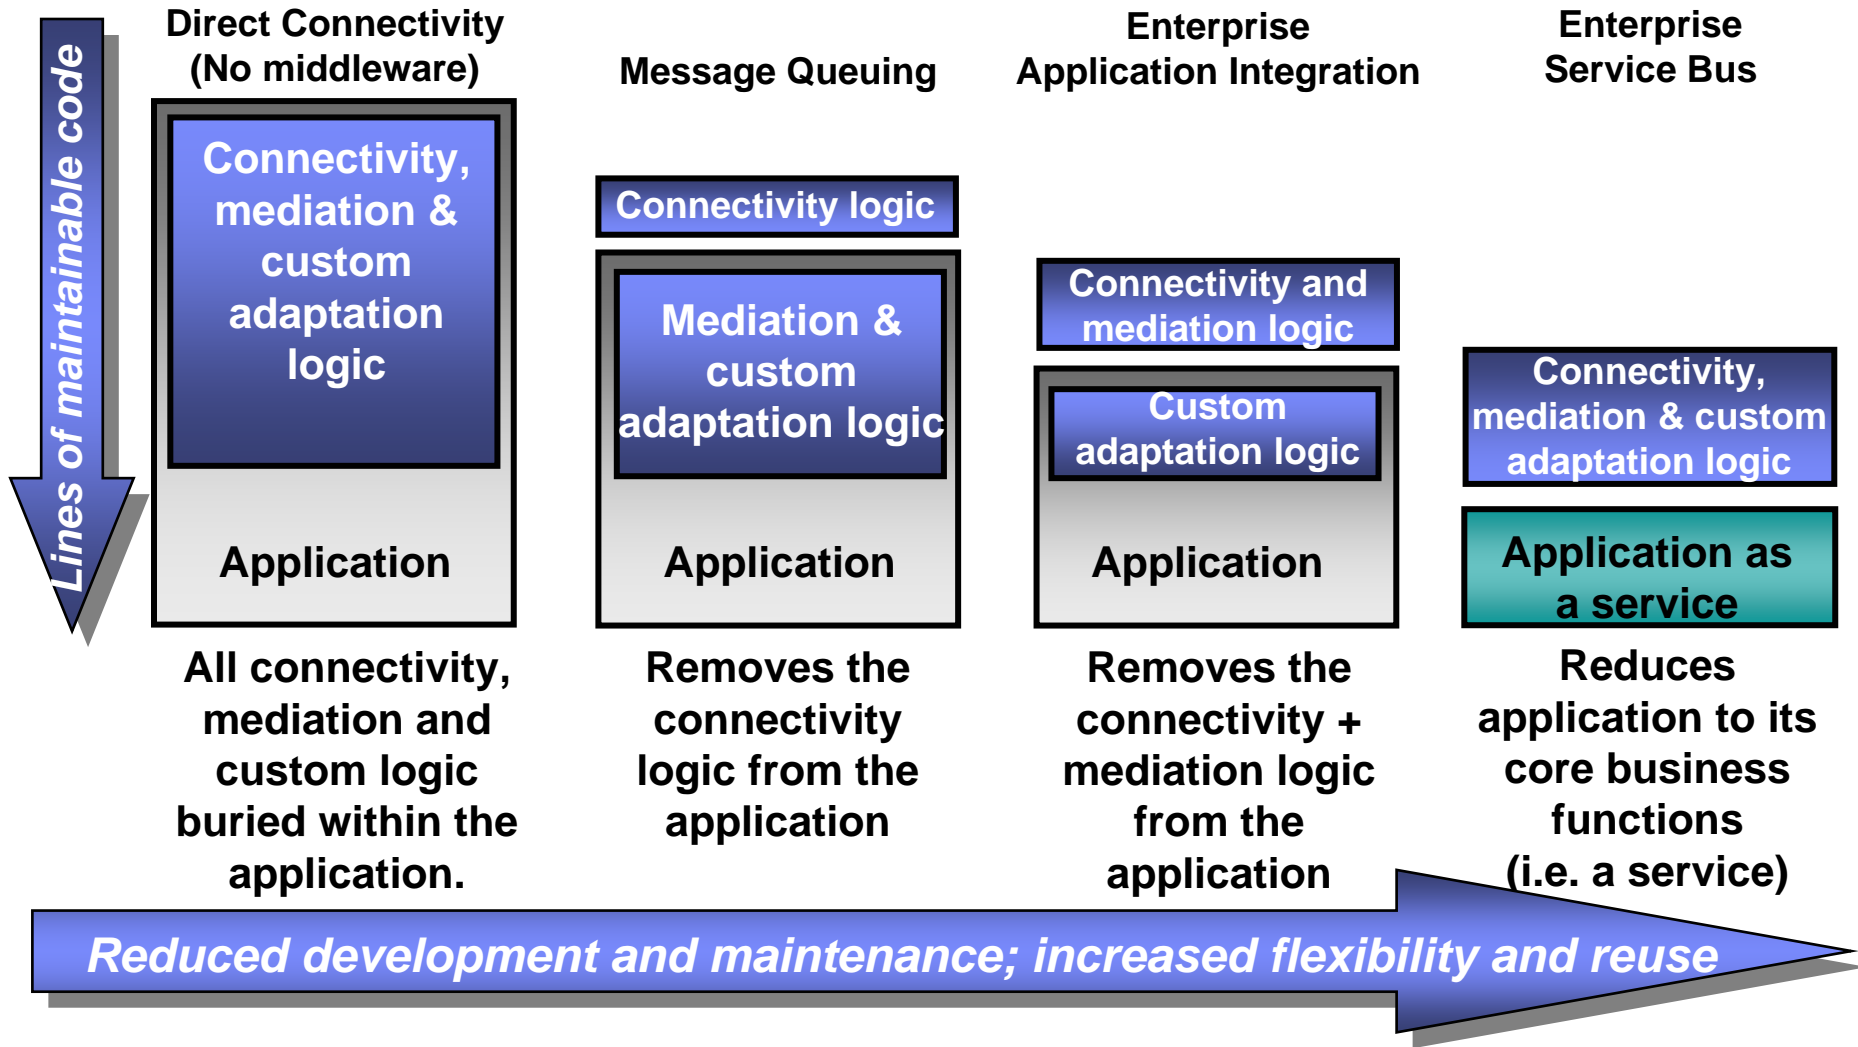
Lines of maintainable code

Direct Connectivity (No middleware)

Connectivity, mediation & custom adaptation logic

Application

All connectivity, mediation and custom logic buried within the application.

Message Queuing

Connectivity logic

Mediation & custom adaptation logic

Application

Removes the connectivity logic from the application

Enterprise Application Integration

Connectivity and mediation logic

Custom adaptation logic

Application

Removes the connectivity + mediation logic from the application

Enterprise Service Bus

Connectivity, mediation & custom adaptation logic

Application as a service

Reduces application to its core business functions (i.e. a service)

Reduced development and maintenance; increased flexibility and reuse